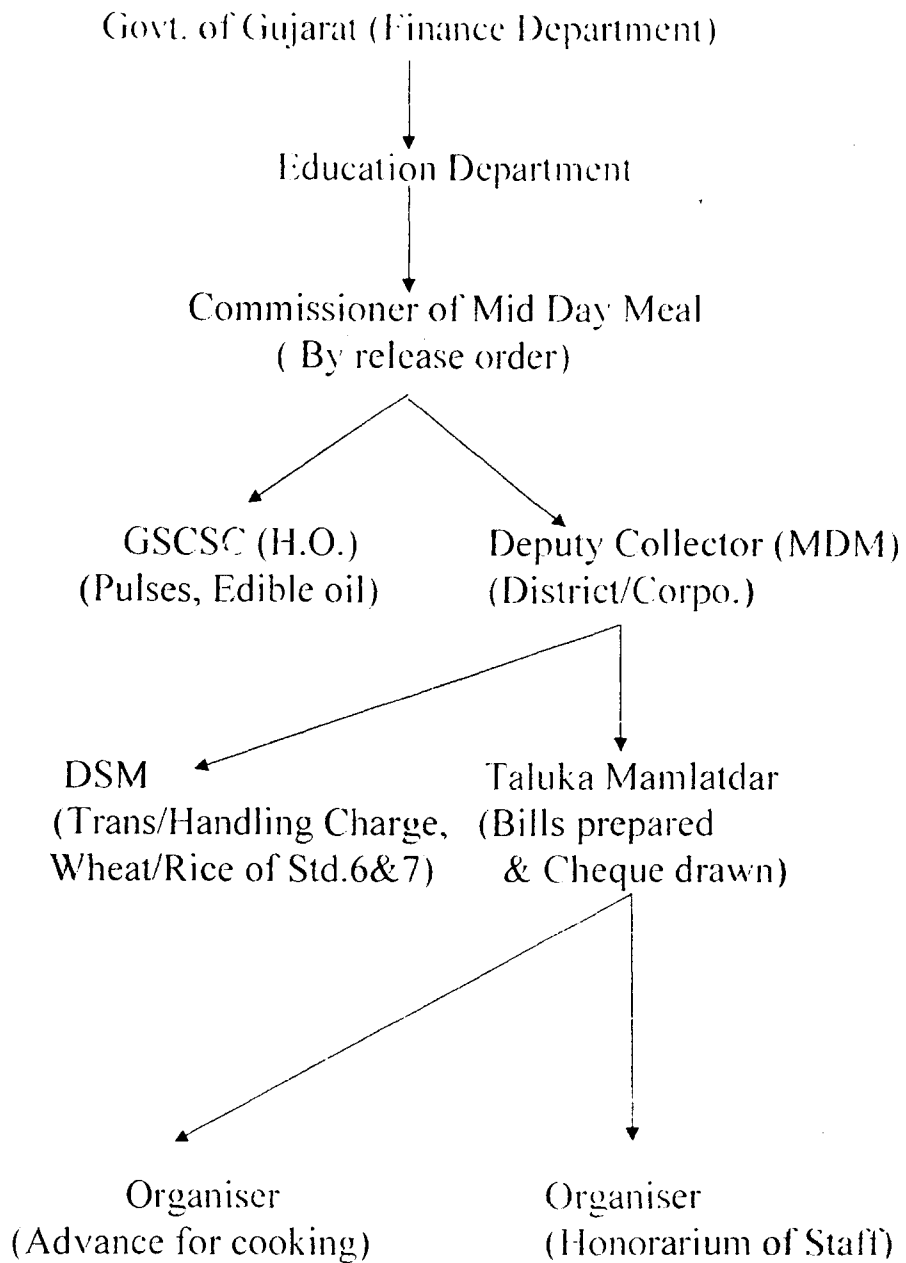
Govt. of Gujarat (Finance Department)

Education Department

Commissioner of Mid Day Meal
( By release order)

GSCSC (H.O.)
(Pulses, Edible oil)

Deputy Collector (MDM)
(District/Corpo.)

DSM
(Trans/Handling Charge, Wheat/Rice of Std.6&7)

Taluka Mamlatdar
(Bills prepared & Cheque drawn)

Organiser
(Advance for cooking)

Organiser
(Honorarium of Staff)